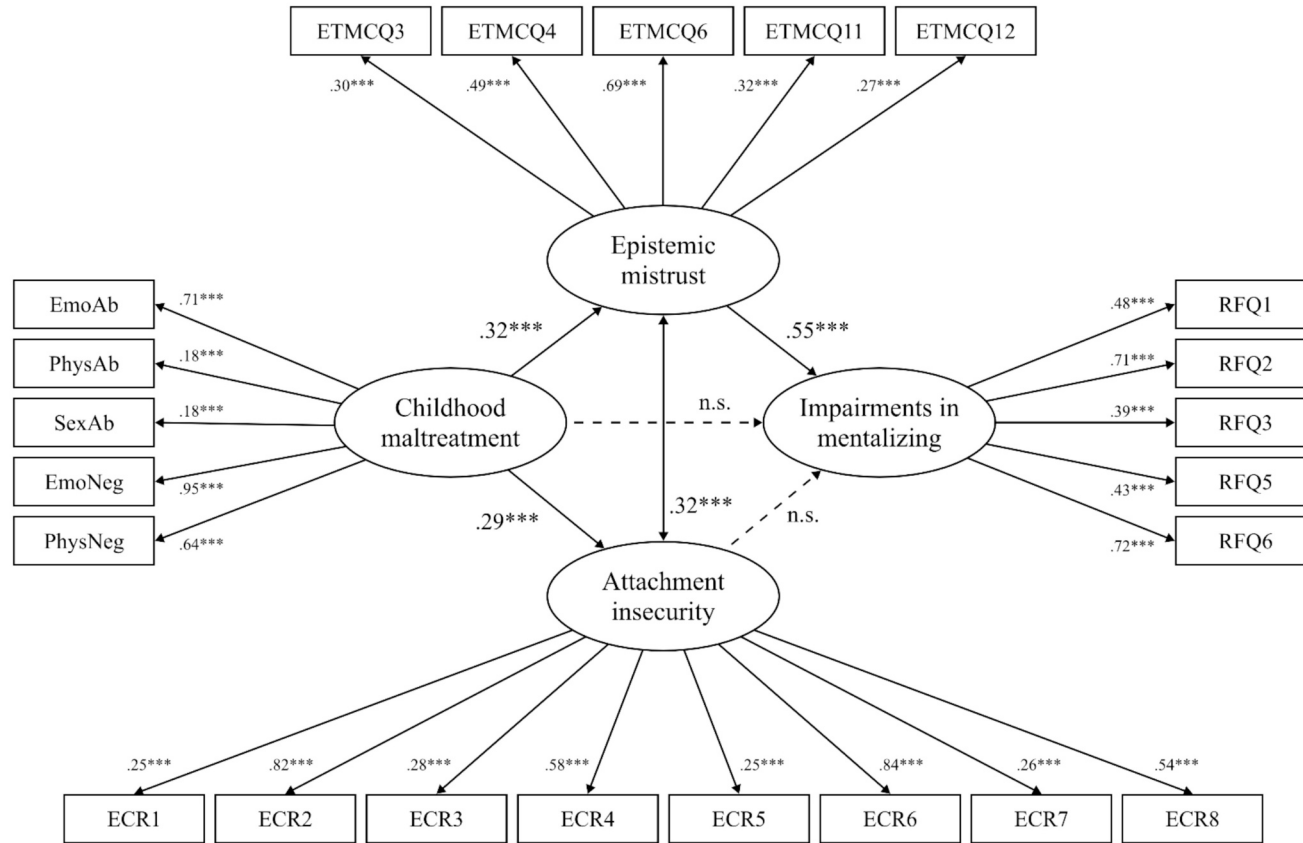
ETMCQ3
ETMCQ4
ETMCQ6
ETMCQ11
ETMCQ12

.30***
.49***
.69***
.32***
.27***

Epistemic mistrust

EmoAb
PhysAb
SexAb
EmoNeg
PhysNeg

.71***
.18***
.18***
.95***
.64***

.32***
.55***

Childhood maltreatment

n.s.

Impairments in mentalizing

.48***
.71***
.39***
.43***
.72***

RFQ1
RFQ2
RFQ3
RFQ5
RFQ6

.29***
.32***
n.s.

Attachment insecurity

.25***
.82***
.28***
.58***
.25***
.84***
.26***
.54***

ECR1
ECR2
ECR3
ECR4
ECR5
ECR6
ECR7
ECR8